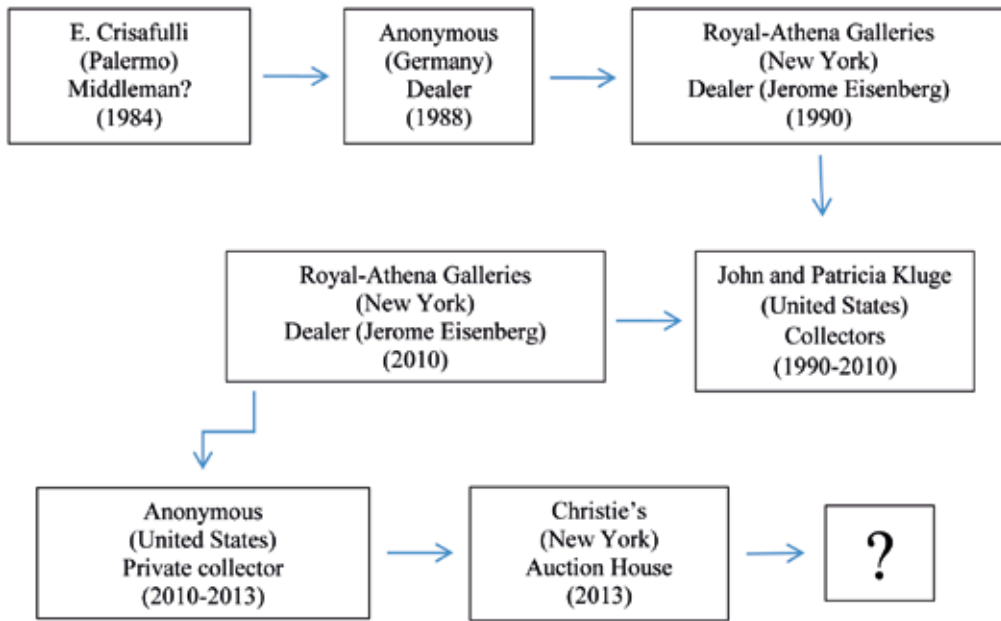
E. Crisafulli
(Palermo)
Middleman?
(1984)

Anonymous
(Germany)
Dealer
(1988)

Royal-Athena Galleries
(New York)
Dealer (Jerome Eisenberg)
(1990)

Royal-Athena Galleries
(New York)
Dealer (Jerome Eisenberg)
(2010)

John and Patricia Kluge
(United States)
Collectors
(1990-2010)

Anonymous
(United States)
Private collector
(2010-2013)

Christie's
(New York)
Auction House
(2013)

?